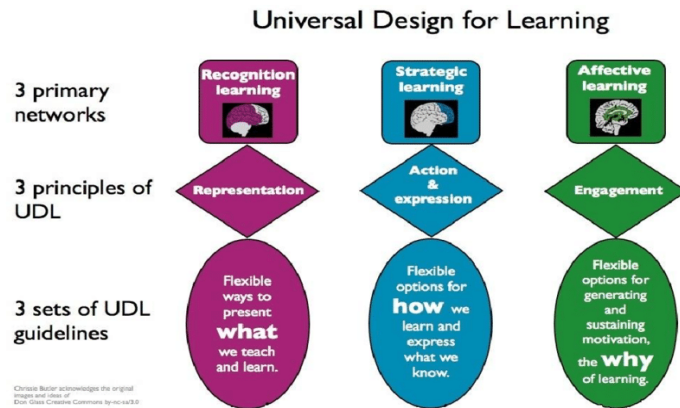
Universal Design for Learning

3 primary networks

Recognition learning

Strategic learning

Affective learning

3 principles of UDL

Representation

Action & expression

Engagement

3 sets of UDL guidelines

Flexible ways to present what we teach and learn.

Flexible options for how we learn and express what we know.

Flexible options for generating and sustaining motivation, the why of learning.

Christie Butler acknowledges the original images and ideas of Don Glass Creative Commons by-nc-sa/3.0